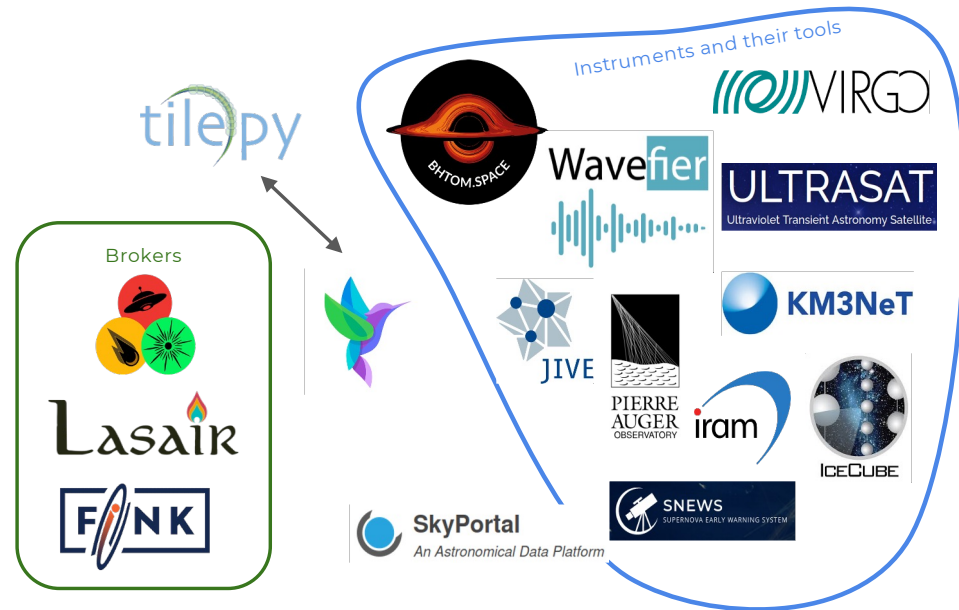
tilepy

Brokers

Lasair

FINK

SkyPortal
An Astronomical Data Platform

Instruments and their tools

BHTOM.SPACE

VIRGO

Wavefier

ULTRASAT
Ultraviolet Transient Astronomy Satellite

KM3NeT

JIVE

PIERRE AUGER OBSERVATORY

iram

IceCube

SNEWS
SUPERNOVA EARLY WARNING SYSTEM